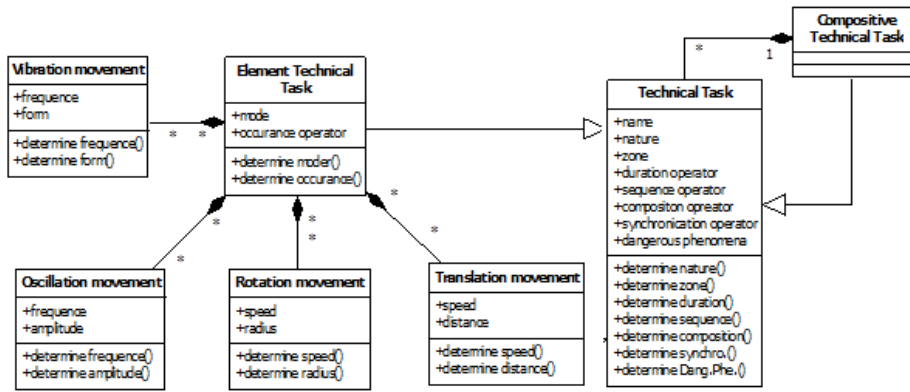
Compositive Technical Task

Vibration movement
+frequence
+form
+determine frequence()
+determine form()

Element Technical Task
+mode
+occurance operator
+determine moder()
+determine occurance()

Technical Task
+name
+nature
+zone
+duration operator
+sequence operator
+compositon opreator
+synchronication operator
+dangerous phenomena
+determine nature()
+determine zone()
+determine duration()
+determine sequence()
+determine composition()
+determine synchro.()
+determine Dang.Phe.()

Oscillation movement
+frequence
+amplitude
+determine frequence()
+determine amplitude()

Rotation movement
+speed
+radius
+determine speed()
+determine radius()

Translation movement
+speed
+distance
+determine speed()
+determine distance()

* * * * * * * * * 1